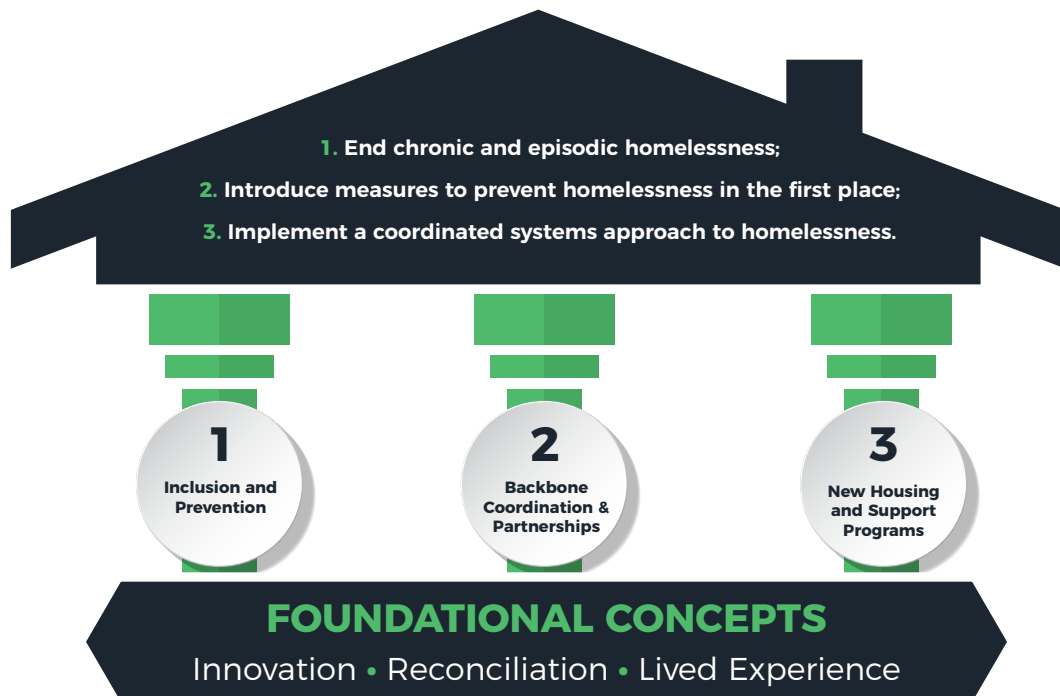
1. End chronic and episodic homelessness;

2. Introduce measures to prevent homelessness in the first place;

3. Implement a coordinated systems approach to homelessness.

1
Inclusion and Prevention

2
Backbone Coordination & Partnerships

3
New Housing and Support Programs

FOUNDATIONAL CONCEPTS

Innovation • Reconciliation • Lived Experience